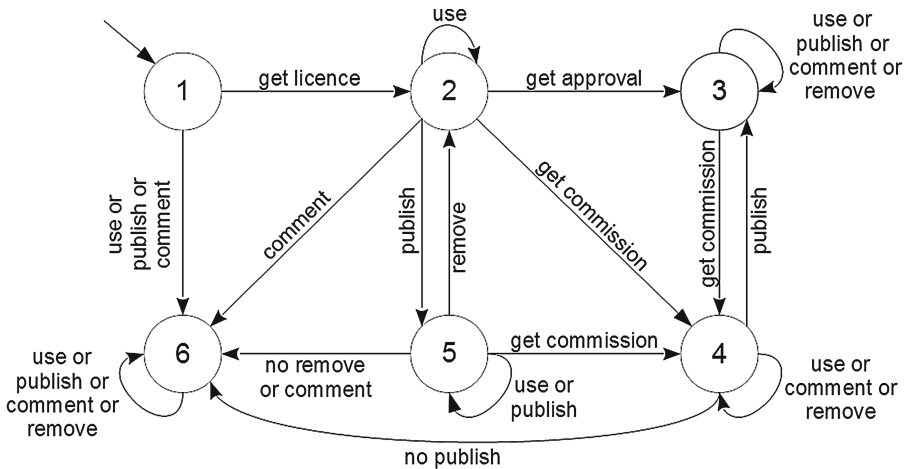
use

use or publish or comment or remove

1

get licence

2

get approval

3

use or publish or comment

comment

publish

remove

get commission

get commission

publish

6

no remove or comment

5

get commission

4

use or publish or comment or remove

use or publish

use or comment or remove

no publish